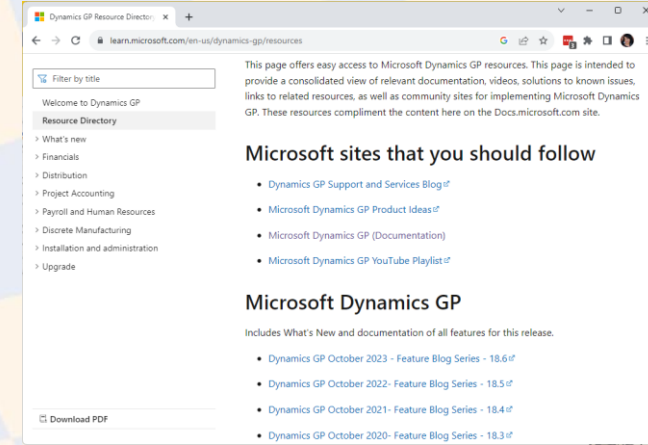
Dynamics GP Resource Directory ×
+
learn.microsoft.com/en-us/dynamics-gp/resources

Filter by title

Welcome to Dynamics GP
Resource Directory
> What's new
> Financials
> Distribution
> Project Accounting
> Payroll and Human Resources
> Discrete Manufacturing
> Installation and administration
> Upgrade

Download PDF

This page offers easy access to Microsoft Dynamics GP resources. This page is intended to provide a consolidated view of relevant documentation, videos, solutions to known issues, links to related resources, as well as community sites for implementing Microsoft Dynamics GP. These resources compliment the content here on the Docs.microsoft.com site.

# Microsoft sites that you should follow

- Dynamics GP Support and Services Blog
- Microsoft Dynamics GP Product Ideas
- Microsoft Dynamics GP (Documentation)
- Microsoft Dynamics GP YouTube Playlist

# Microsoft Dynamics GP

Includes What's New and documentation of all features for this release.

- Dynamics GP October 2023 - Feature Blog Series - 18.6
- Dynamics GP October 2022- Feature Blog Series - 18.5
- Dynamics GP October 2021- Feature Blog Series - 18.4
- Dynamics GP October 2020- Feature Blog Series - 18.3